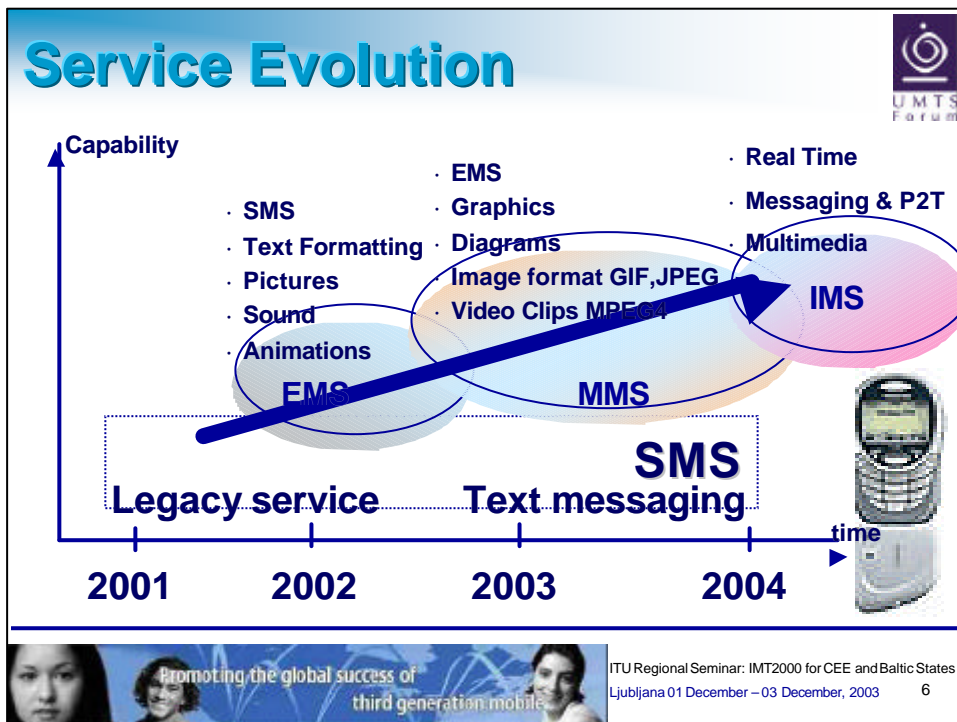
Service Evolution

UMTS Forum

Capability

· SMS
· Text Formatting
· Pictures
· Sound
· Animations

· EMS
· Graphics
· Diagrams
· Image format GIF,JPEG
· Video Clips MPEG4

· Real Time
· Messaging & P2T
· Multimedia

EMS

MMS

IMS

SMS

Legacy service Text messaging

time

2001 2002 2003 2004

Promoting the global success of third generation mobile

ITU Regional Seminar: IMT2000 for CEE and Baltic States
Ljubljana 01 December – 03 December, 2003 6